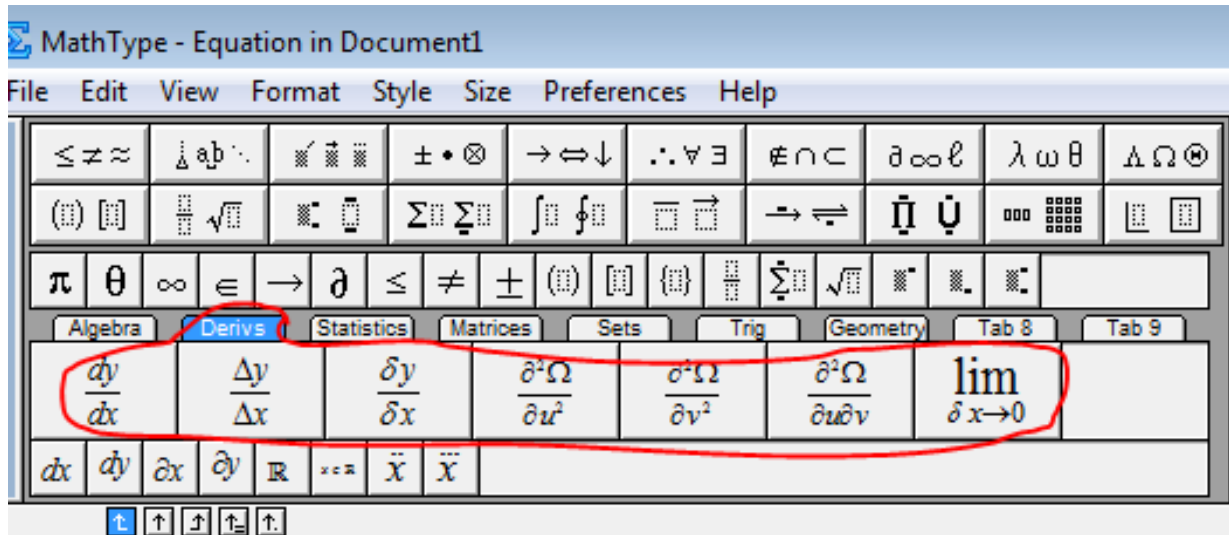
MathType - Equation in Document1

File Edit View Format Style Size Preferences Help

$\leq \neq \approx$ | $\pm \bullet \otimes$ | $\rightarrow \Leftrightarrow \downarrow$ | $\therefore \forall \exists$ | $\notin \cap \subset$ | $\partial \infty \ell$ | $\lambda \omega \theta$ | $\Lambda \Omega \circledast$

$\pi$ $\theta$ $\infty$ $\in$ $\rightarrow$ $\partial$ $\leq$ $\neq$ $\pm$

Algebra | Derivs | Statistics | Matrices | Sets | Trig | Geometry | Tab 8 | Tab 9

$\frac{dy}{dx}$ | $\frac{\Delta y}{\Delta x}$ | $\frac{\delta y}{\delta x}$ | $\frac{\partial^2\Omega}{\partial u^2}$ | $\frac{\partial^2\Omega}{\partial v^2}$ | $\frac{\partial^2\Omega}{\partial u\partial v}$ | $\lim_{\delta x\to 0}$

$dx$ $dy$ $\partial x$ $\partial y$ $\mathbb{R}$ $\ddot{x}$ $\dddot{x}$